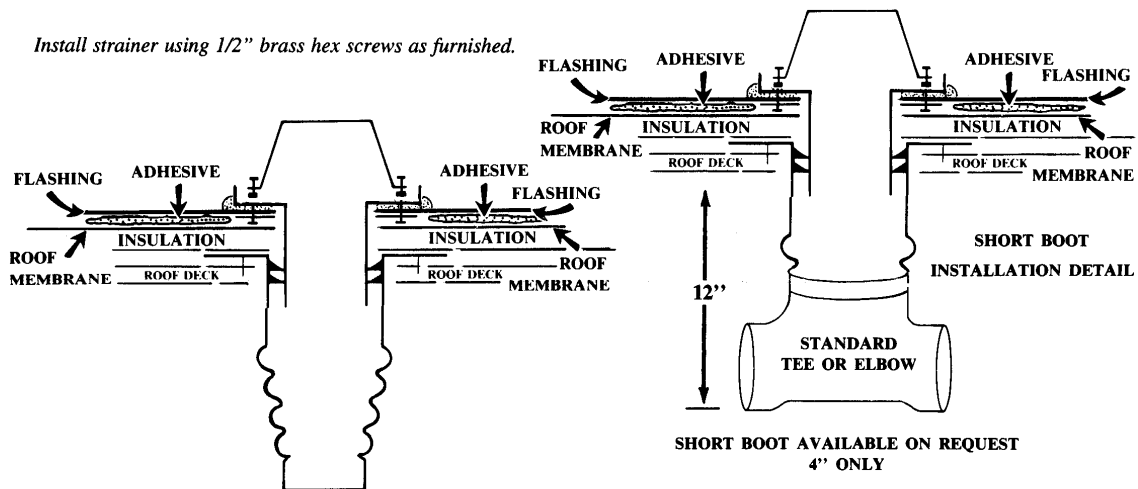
Install strainer using 1/2" brass hex screws as furnished.

FLASHING
ADHESIVE
ADHESIVE
FLASHING
ROOF MEMBRANE
INSULATION
INSULATION
ROOF DECK
ROOF DECK
ROOF MEMBRANE

FLASHING
ADHESIVE
ADHESIVE
FLASHING
ROOF MEMBRANE
INSULATION
INSULATION
ROOF DECK
ROOF DECK
ROOF MEMBRANE

12"

STANDARD TEE OR ELBOW

SHORT BOOT INSTALLATION DETAIL

SHORT BOOT AVAILABLE ON REQUEST
4" ONLY